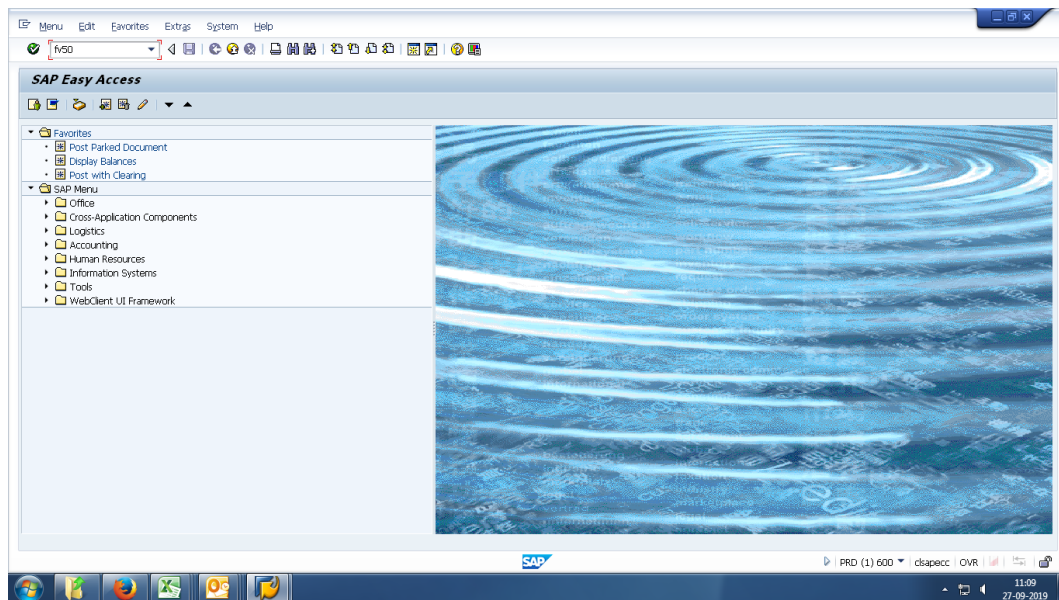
Menu Edit Favorites Extras System Help

fv50

SAP Easy Access

Favorites
Post Parked Document
Display Balances
Post with Clearing
SAP Menu
Office
Cross-Application Components
Logistics
Accounting
Human Resources
Information Systems
Tools
WebClient UI Framework

SAP

PRD (1) 600 clsapecc OVR

11:09
27-09-2019